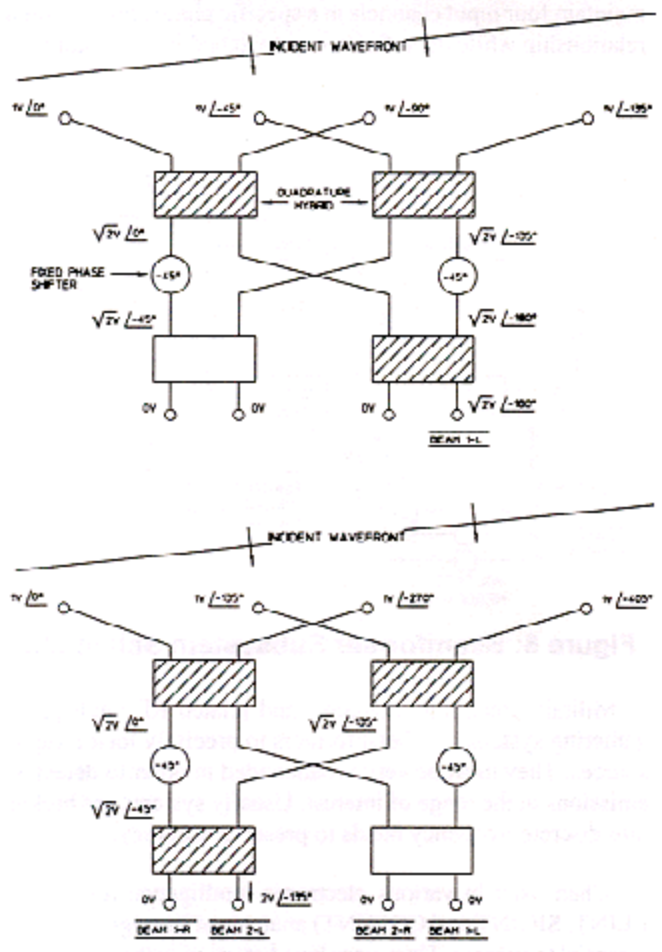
INCIDENT WAVEFRONT

1V $\angle 0°$
1V $\angle -45°$
1V $\angle -90°$
1V $\angle -135°$

QUADRATURE HYBRID

$\sqrt{2}$V $\angle 0°$
$\sqrt{2}$V $\angle -135°$

FIXED PHASE SHIFTER
-45°
-45°

$\sqrt{2}$V $\angle -45°$
$\sqrt{2}$V $\angle -180°$

0V
0V
0V
$\sqrt{2}$V $\angle -180°$

BEAM 1-L

INCIDENT WAVEFRONT

1V $\angle 0°$
1V $\angle -135°$
1V $\angle -270°$
1V $\angle -405°$

$\sqrt{2}$V $\angle 0°$
$\sqrt{2}$V $\angle -135°$

-45°
-45°

$\sqrt{2}$V $\angle -45°$

0V
2V $\angle -135°$
0V
0V

BEAM 1-R
BEAM 2-L
BEAM 2-R
BEAM 1-L

Figure 8: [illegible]